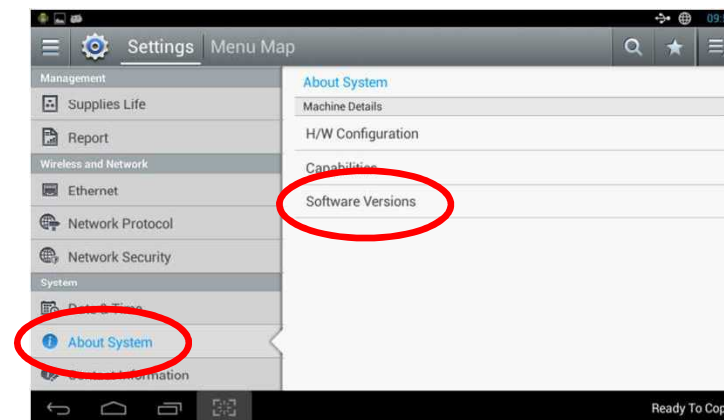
09

Settings Menu Map

Management

Supplies Life

Report

Wireless and Network

Ethernet

Network Protocol

Network Security

System

Date & Time

About System

Contact Information

About System

Machine Details

H/W Configuration

Capabilities

Software Versions

Ready To Co